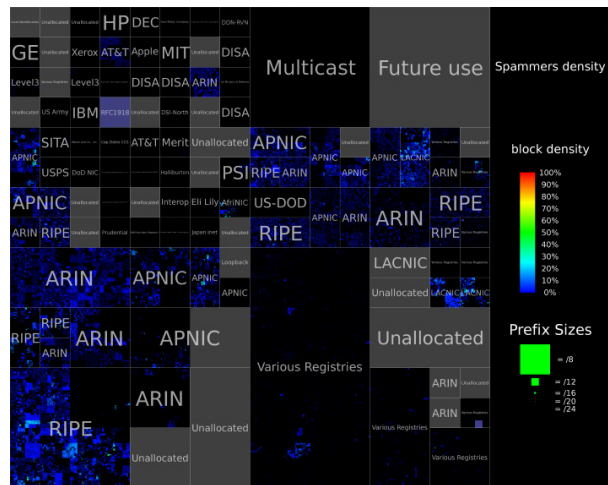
Unallocated HP DEC DDN-RVN
GE Unallocated Xerox AT&T Apple MIT Unallocated DISA
Level3 Level3 DISA DISA ARIN
Unallocated US Army IBM RFC1918 Unallocated DSI-North DISA
Multicast
Future use
Spammers density
SITA APNIC USPS DoD NIC AT&T Merit Halliburton Unallocated PSI APNIC RIPE ARIN APNIC APNIC APNIC LACNIC Unallocated
APNIC ARIN RIPE Unallocated Prudential Interop Eli Lily AfriNIC Japan inet Unallocated US-DOD RIPE APNIC ARIN ARIN RIPE
block density
100%
90%
80%
70%
60%
50%
40%
30%
20%
10%
0%
ARIN APNIC APNIC Loopback APNIC LACNIC Unallocated LACNIC LACNIC
RIPE RIPE ARIN ARIN APNIC Unallocated
Prefix Sizes
= /8
= /12
= /16
= /20
= /24
Various Registries
ARIN Unallocated
ARIN
RIPE Unallocated Unallocated Various Registries Various Registries